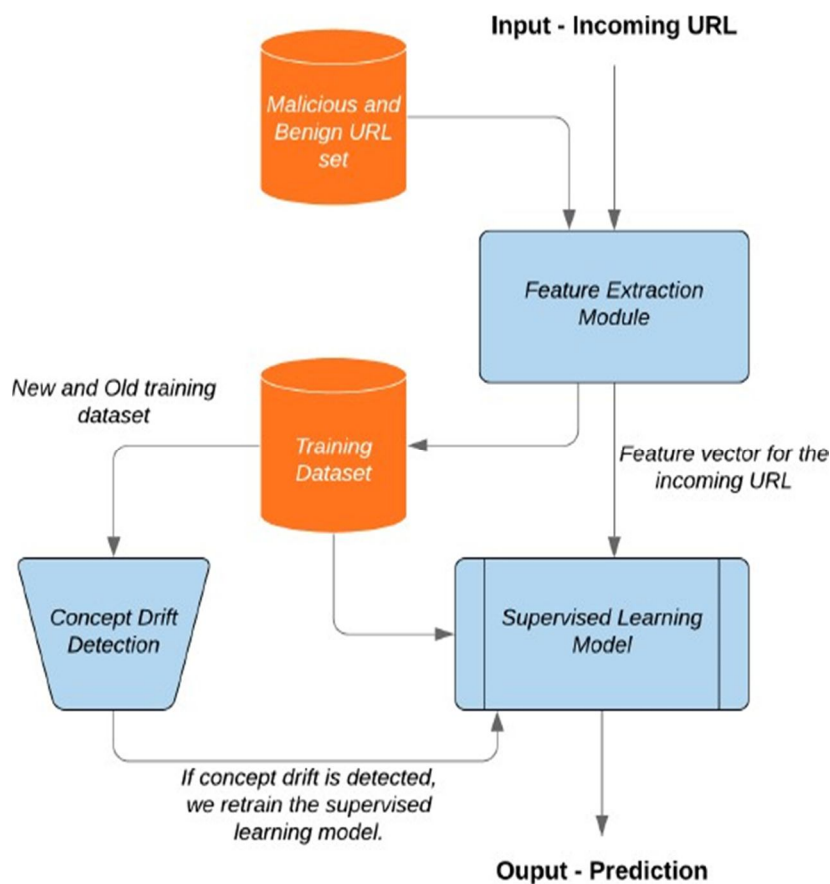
Input - Incoming URL

Malicious and Benign URL set

Feature Extraction Module

New and Old training dataset

Training Dataset

Feature vector for the incoming URL

Concept Drift Detection

Supervised Learning Model

If concept drift is detected, we retrain the supervised learning model.

Ouput - Prediction